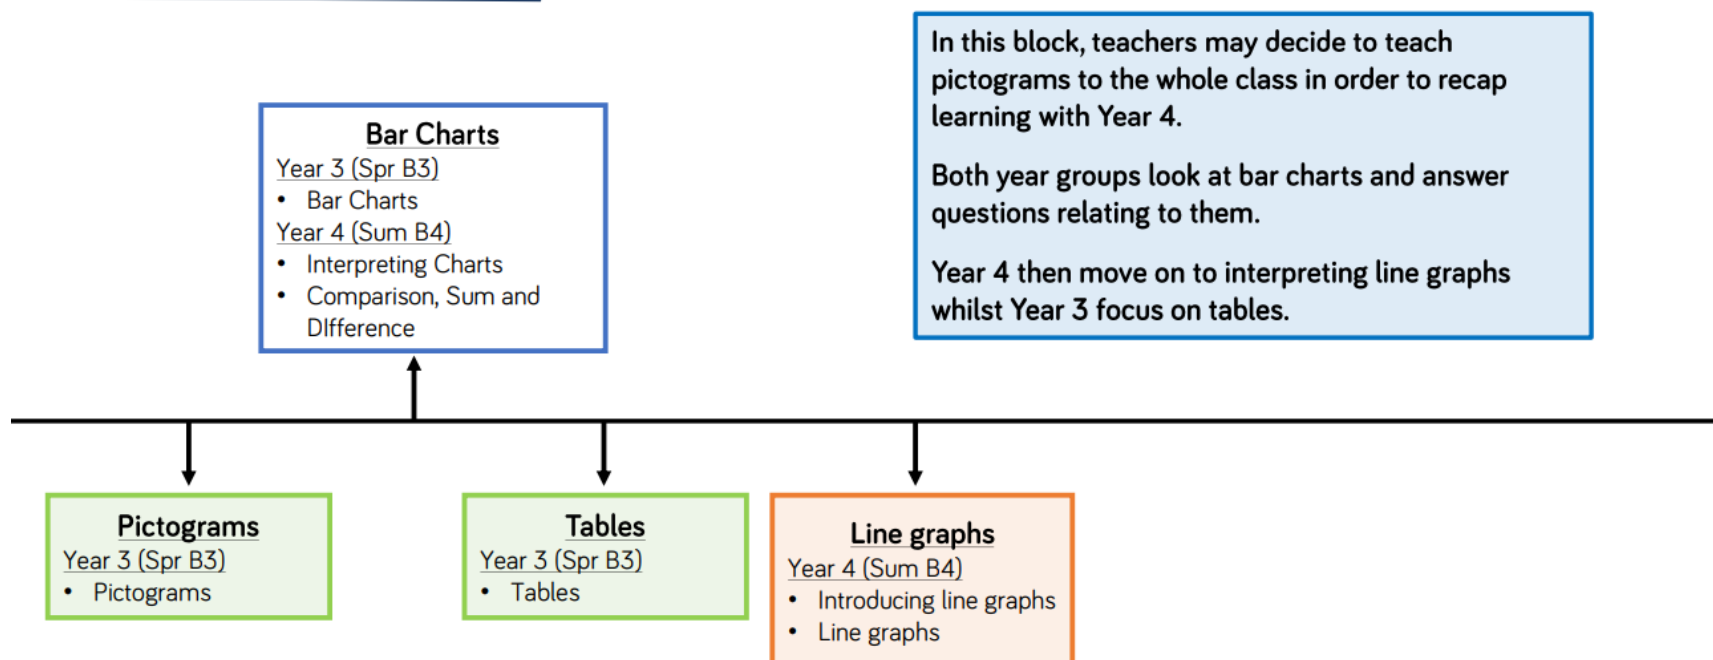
Bar Charts
Year 3 (Spr B3)
• Bar Charts
Year 4 (Sum B4)
• Interpreting Charts
• Comparison, Sum and DIfference

In this block, teachers may decide to teach pictograms to the whole class in order to recap learning with Year 4.

Both year groups look at bar charts and answer questions relating to them.

Year 4 then move on to interpreting line graphs whilst Year 3 focus on tables.

Pictograms
Year 3 (Spr B3)
• Pictograms

Tables
Year 3 (Spr B3)
• Tables

Line graphs
Year 4 (Sum B4)
• Introducing line graphs
• Line graphs